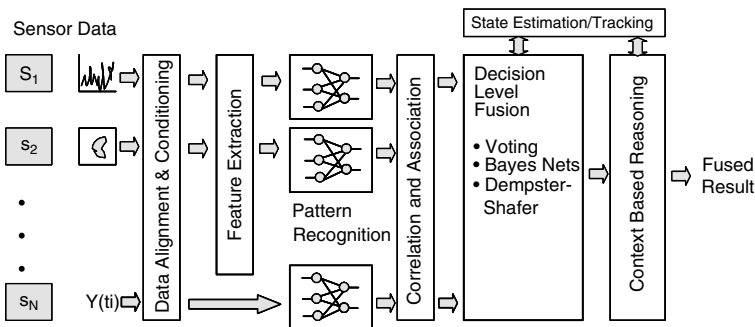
Sensor Data

$S_1$

$S_2$

•
•
•

$S_N$

Y(ti)

Data Alignment & Conditioning

Feature Extraction

Pattern Recognition

Correlation and Association

State Estimation/Tracking

Decision Level Fusion

• Voting
• Bayes Nets
• Dempster-Shafer

Context Based Reasoning

Fused Result